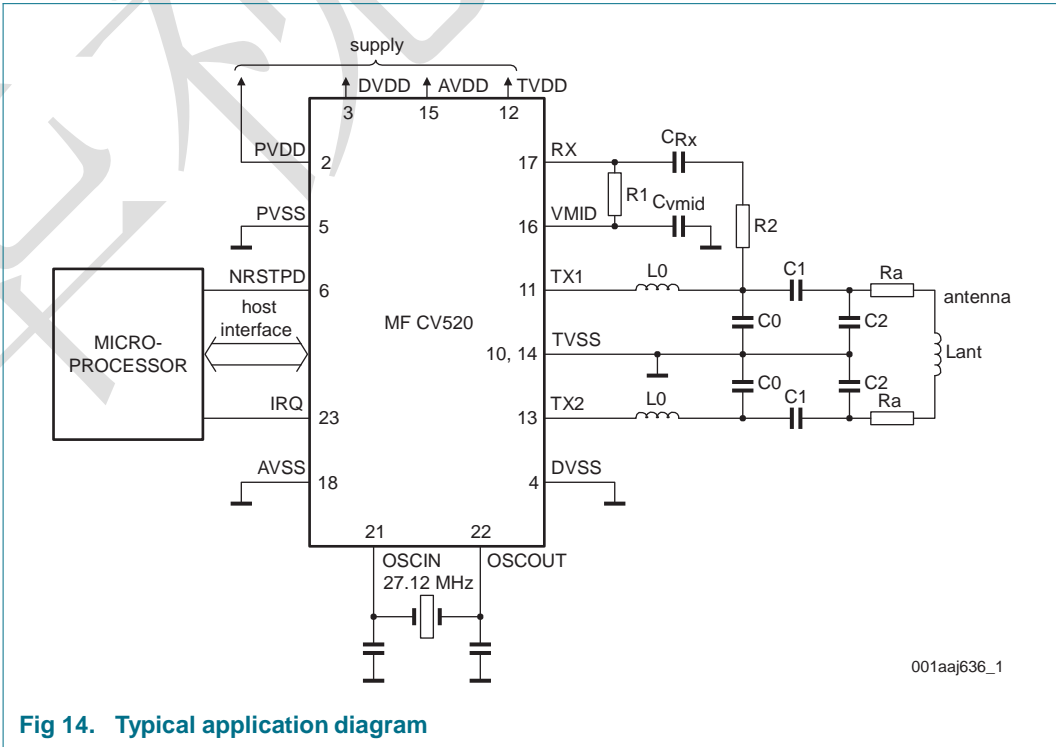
supply

DVDD AVDD TVDD

3 15 12

PVDD 2

PVSS 5

NRSTPD 6

host interface

MICRO-PROCESSOR

IRQ 23

AVSS 18

MF CV520

RX 17

VMID 16

TX1 11

TVSS 10, 14

TX2 13

DVSS 4

21 22

OSCIN OSCOUT

27.12 MHz

$C_{Rx}$

R1

$C_{vmid}$

R2

L0

C1

Ra

antenna

C0

C2

Lant

C0

C2

L0

C1

Ra

001aaj636_1

Fig 14. Typical application diagram